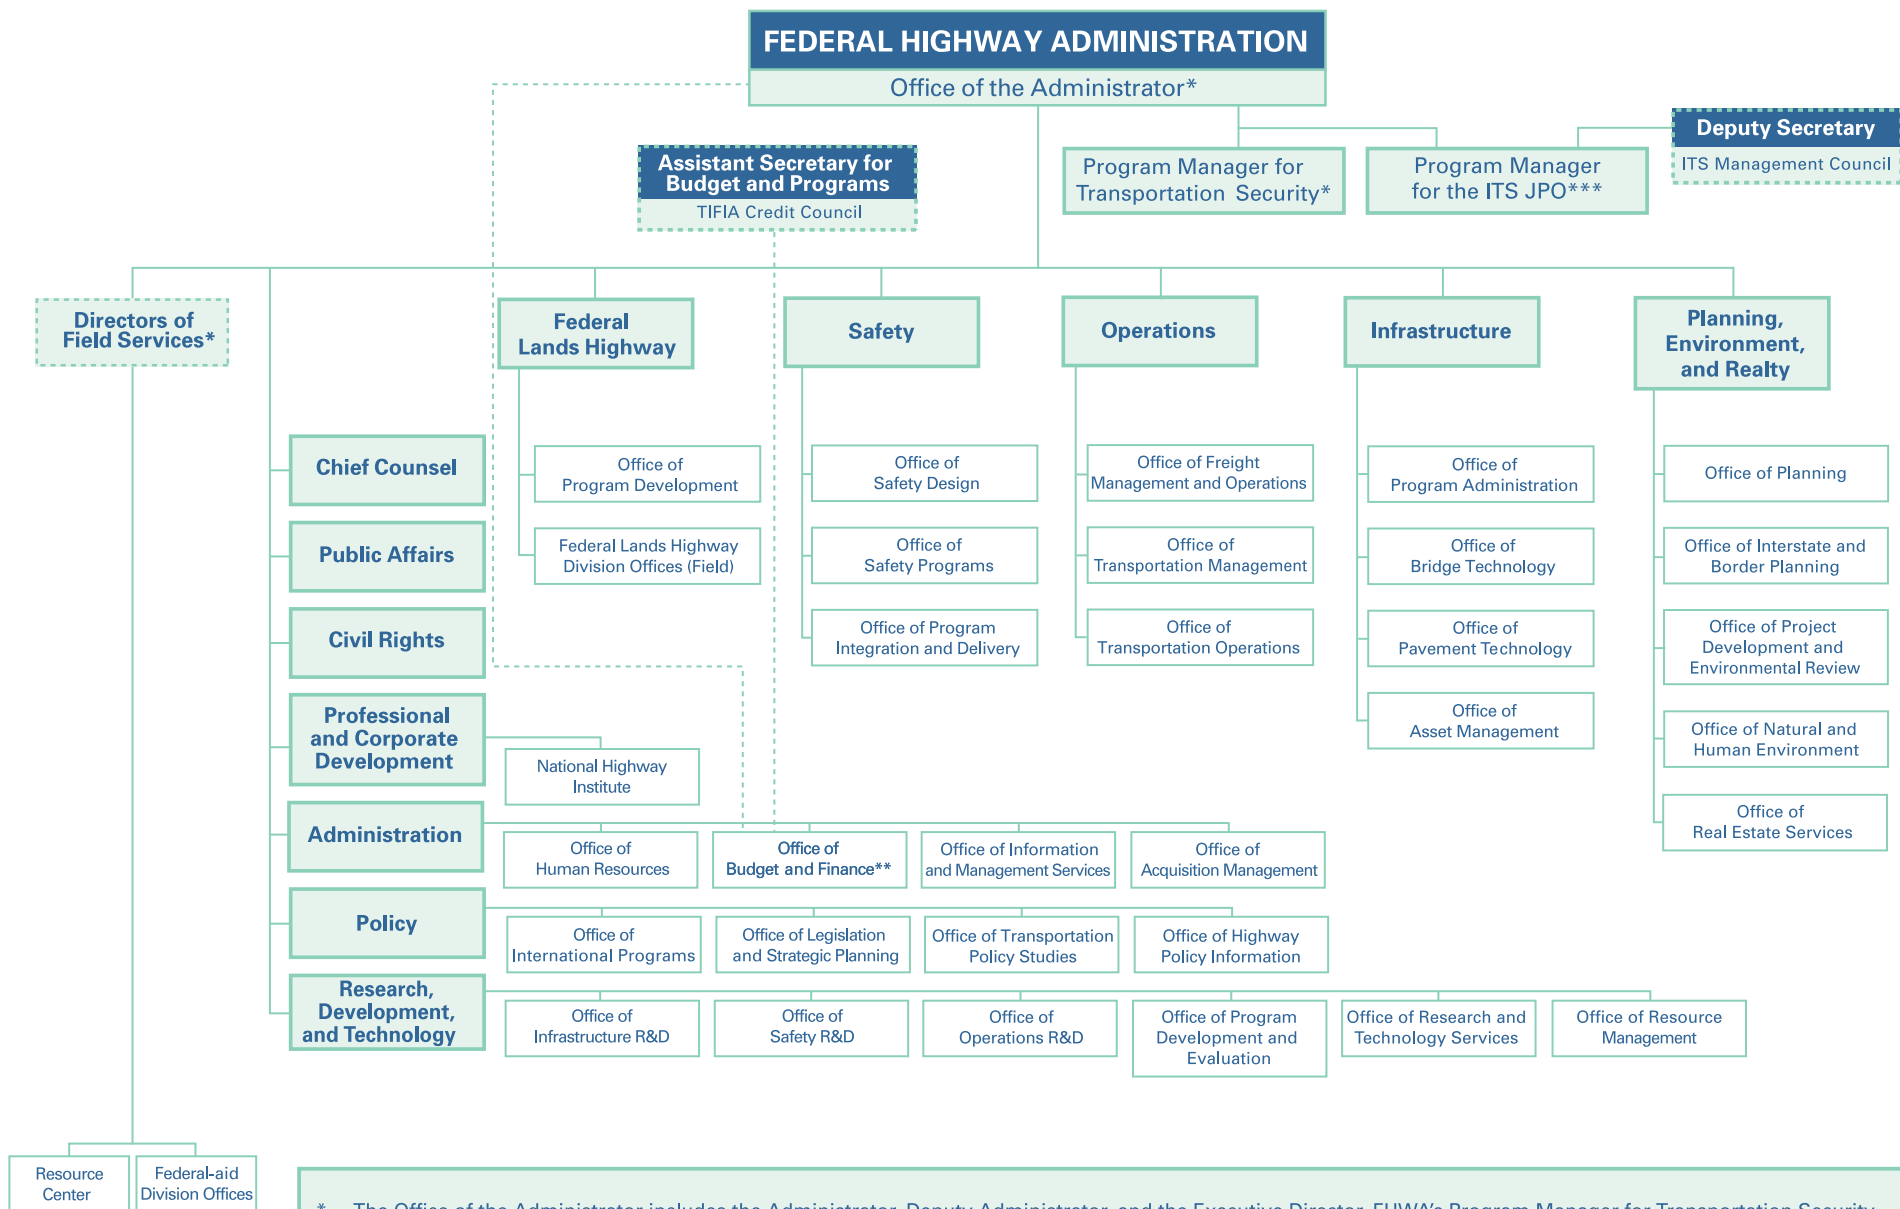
FEDERAL HIGHWAY ADMINISTRATION
Office of the Administrator*

Assistant Secretary for Budget and Programs
TIFIA Credit Council

Program Manager for Transportation Security*

Program Manager for the ITS JPO***

Deputy Secretary
ITS Management Council

Directors of Field Services*

Federal Lands Highway

Safety

Operations

Infrastructure

Planning, Environment, and Realty

Chief Counsel

Public Affairs

Civil Rights

Professional and Corporate Development

Administration

Policy

Research, Development, and Technology

Office of Program Development

Federal Lands Highway Division Offices (Field)

Office of Safety Design

Office of Safety Programs

Office of Program Integration and Delivery

Office of Freight Management and Operations

Office of Transportation Management

Office of Transportation Operations

Office of Program Administration

Office of Bridge Technology

Office of Pavement Technology

Office of Asset Management

Office of Planning

Office of Interstate and Border Planning

Office of Project Development and Environmental Review

Office of Natural and Human Environment

Office of Real Estate Services

National Highway Institute

Office of Human Resources

Office of Budget and Finance**

Office of Information and Management Services

Office of Acquisition Management

Office of International Programs

Office of Legislation and Strategic Planning

Office of Transportation Policy Studies

Office of Highway Policy Information

Office of Infrastructure R&D

Office of Safety R&D

Office of Operations R&D

Office of Program Development and Evaluation

Office of Research and Technology Services

Office of Resource Management

Resource Center

Federal-aid Division Offices

* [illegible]